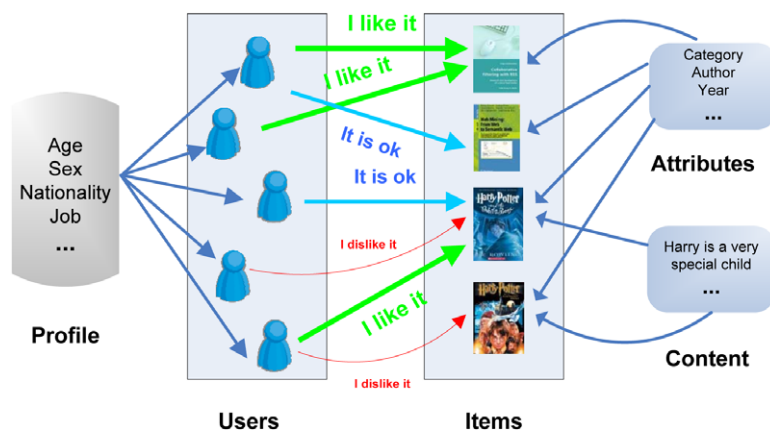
Age
Sex
Nationality
Job
...

Profile

I like it
I like it
It is ok
It is ok
I dislike it
I like it
I dislike it

Users

Items

Category
Author
Year
...

Attributes

Harry is a very special child
...

Content